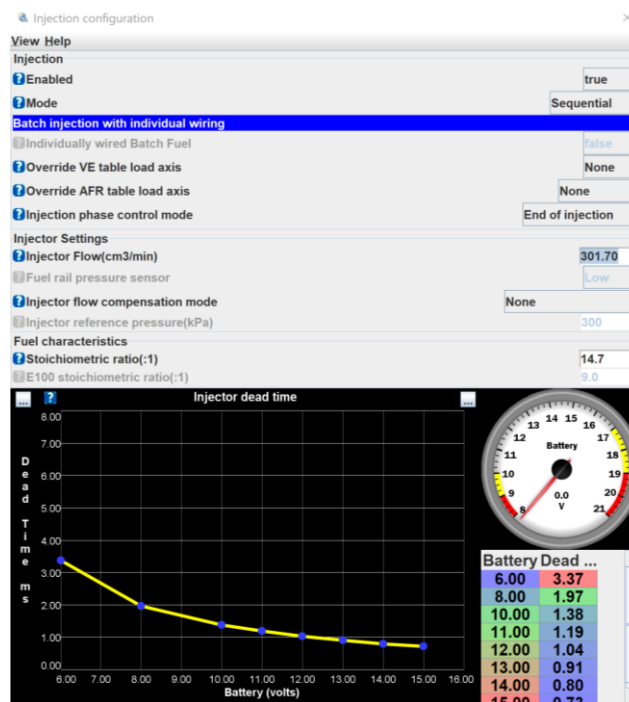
Injection configuration

View Help

Injection

Enabled true

Mode Sequential

Batch injection with individual wiring

Individually wired Batch Fuel false

Override VE table load axis None

Override AFR table load axis None

Injection phase control mode End of injection

Injector Settings

Injector Flow(cm3/min) 301.70

Fuel rail pressure sensor Low

Injector flow compensation mode None

Injector reference pressure(kPa) 300

Fuel characteristics

Stoichiometric ratio(:1) 14.7

E100 stoichiometric ratio(:1) 9.0

... ? Injector dead time ...

Dead Time ms

8.00
7.00
6.00
5.00
4.00
3.00
2.00
1.00
0.00

6.00 7.00 8.00 9.00 10.00 11.00 12.00 13.00 14.00 15.00 16.00

Battery (volts)

8 9 10 11 12 13 14 15 16 17 18 19 20 21

Battery

0.0

V

| Battery | Dead ... |
|---|---|
| 6.00 | 3.37 |
| 8.00 | 1.97 |
| 10.00 | 1.38 |
| 11.00 | 1.19 |
| 12.00 | 1.04 |
| 13.00 | 0.91 |
| 14.00 | 0.80 |
| 15.00 | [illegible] |